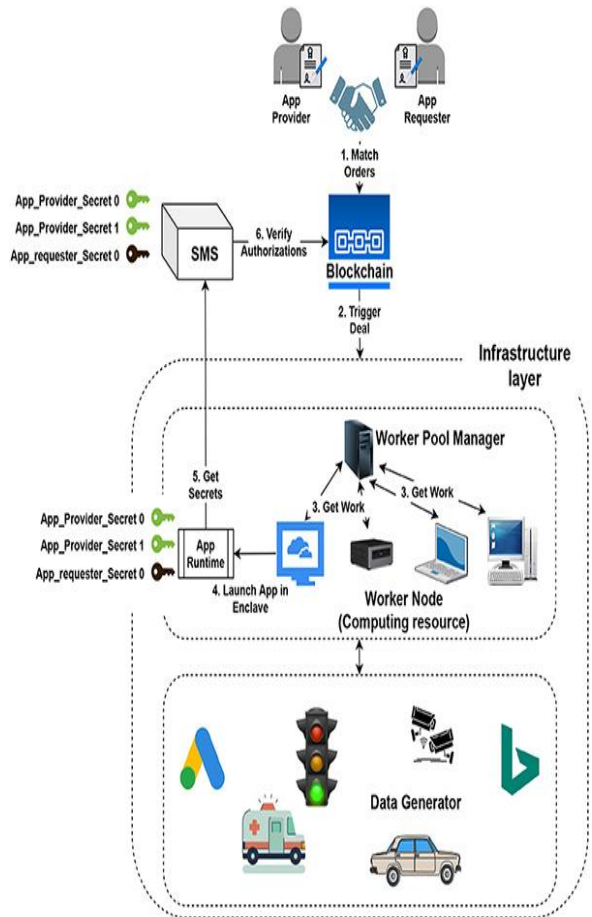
App Provider

App Requester

1. Match Orders

App_Provider_Secret 0
App_Provider_Secret 1
App_requester_Secret 0

SMS

6. Verify Authorizations

Blockchain

2. Trigger Deal

Infrastructure layer

Worker Pool Manager

5. Get Secrets

3. Get Work

3. Get Work

App_Provider_Secret 0
App_Provider_Secret 1
App_requester_Secret 0

App Runtime

4. Launch App in Enclave

Worker Node (Computing resource)

Data Generator